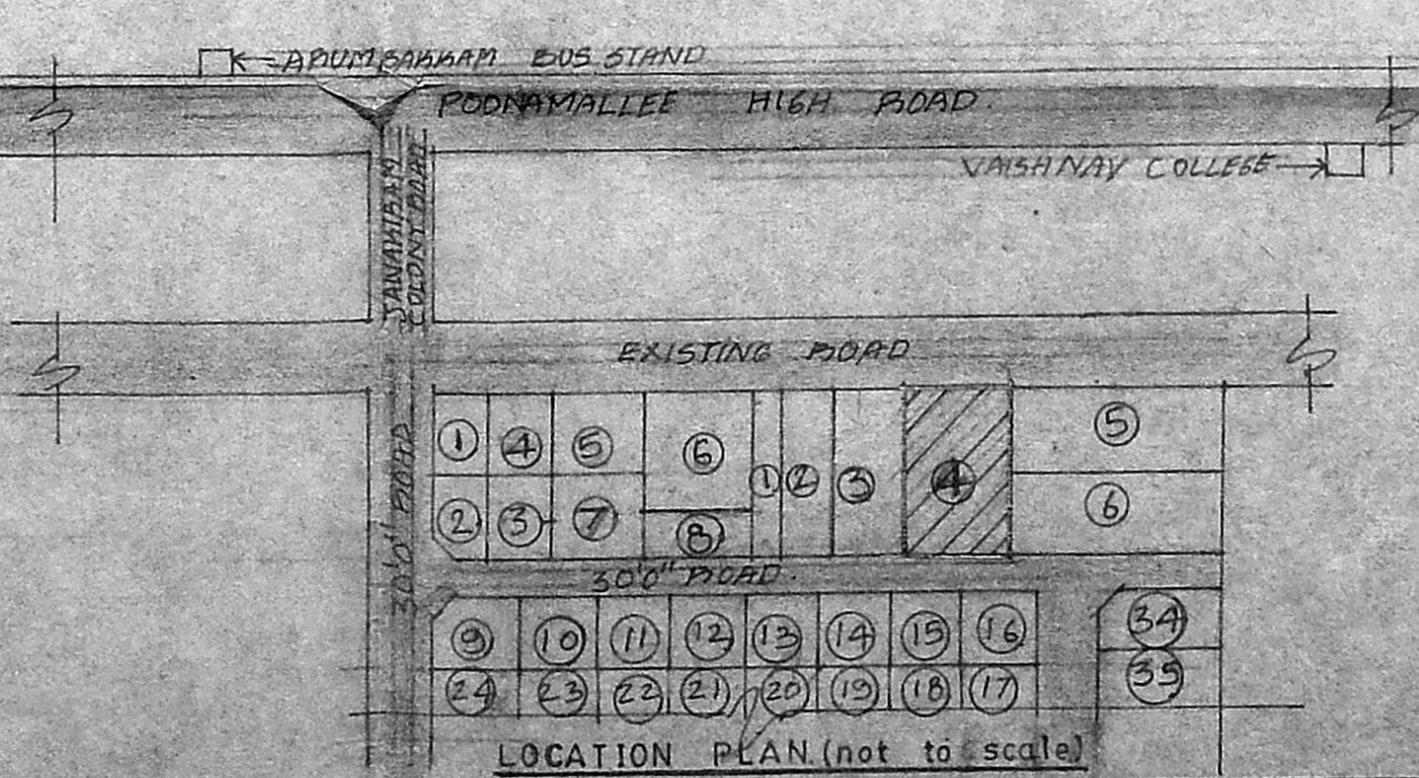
ARUMBAKKAM BUS STAND

POONAMALLEE HIGH ROAD

VAISHNAV COLLEGE

JANAKIRAM COLONY ROAD

EXISTING ROAD

30'0" ROAD

1 4 5 6 1 2 3 4 5
2 3 7 8 6

30'0" ROAD

9 10 11 12 13 14 15 16 34
24 23 22 21 20 19 18 17 35

LOCATION PLAN (not to scale)